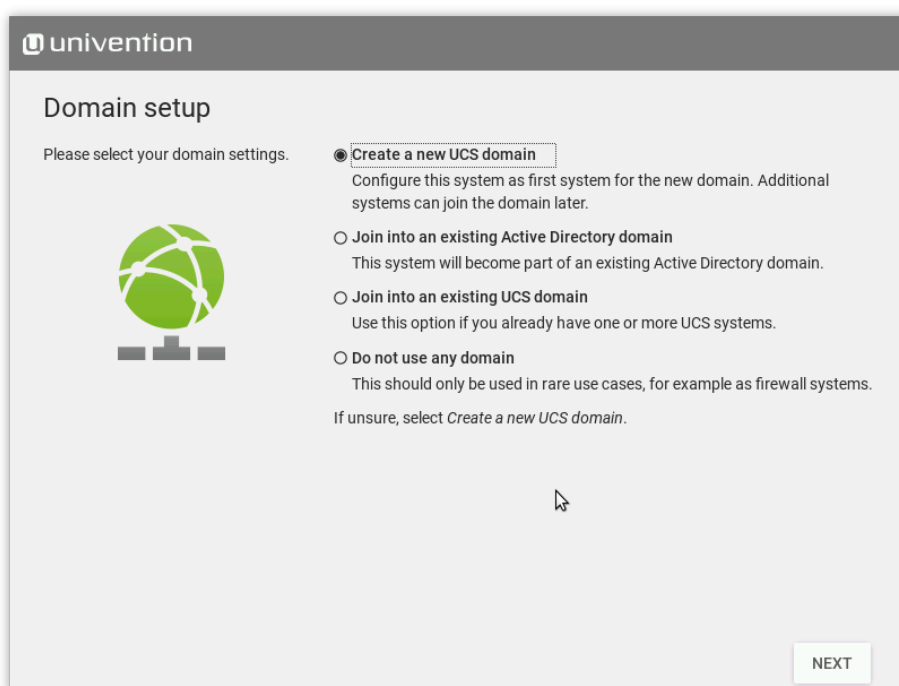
univention

Domain setup

Please select your domain settings.

Create a new UCS domain
Configure this system as first system for the new domain. Additional systems can join the domain later.

Join into an existing Active Directory domain
This system will become part of an existing Active Directory domain.

Join into an existing UCS domain
Use this option if you already have one or more UCS systems.

Do not use any domain
This should only be used in rare use cases, for example as firewall systems.

If unsure, select *Create a new UCS domain*.

NEXT